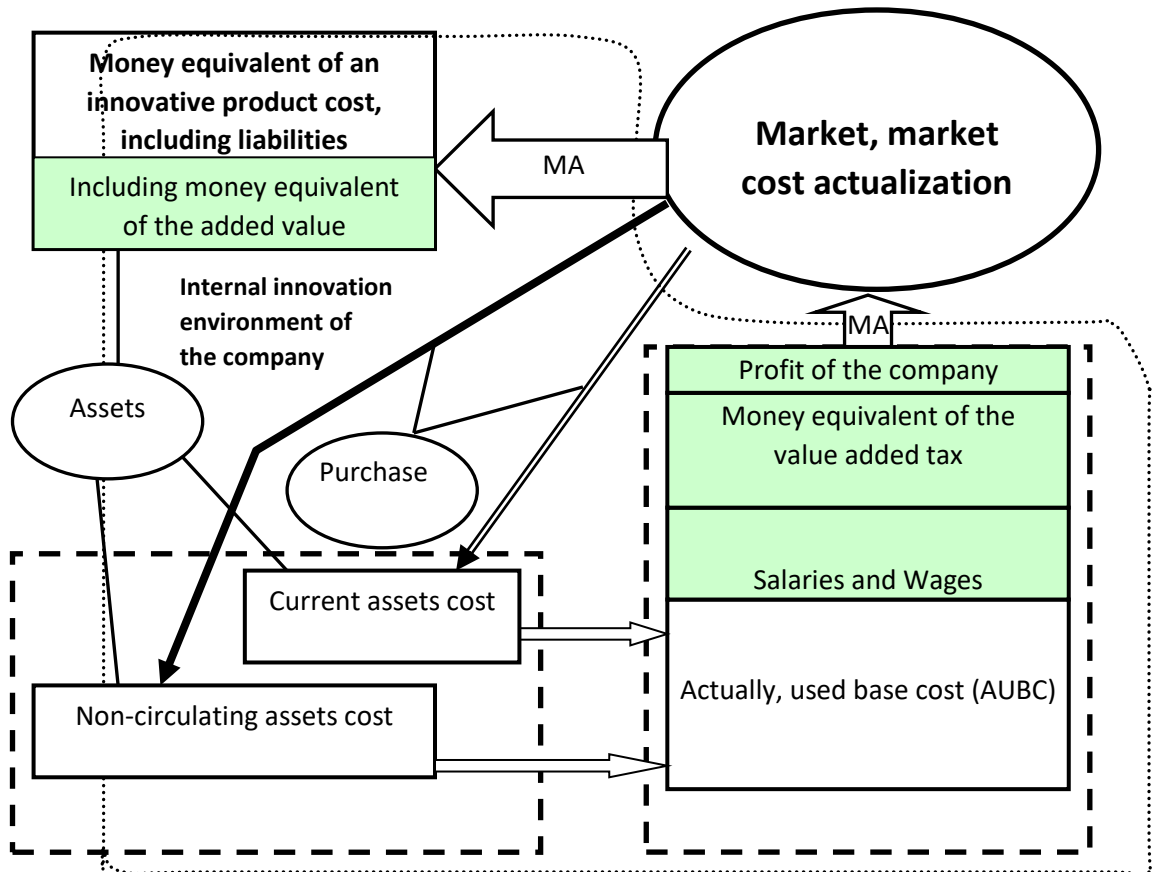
Money equivalent of an innovative product cost, including liabilities

Including money equivalent of the added value

MA

Market, market cost actualization

Internal innovation environment of the company

MA

Profit of the company

Money equivalent of the value added tax

Salaries and Wages

Actually, used base cost (AUBC)

Assets

Purchase

Current assets cost

Non-circulating assets cost